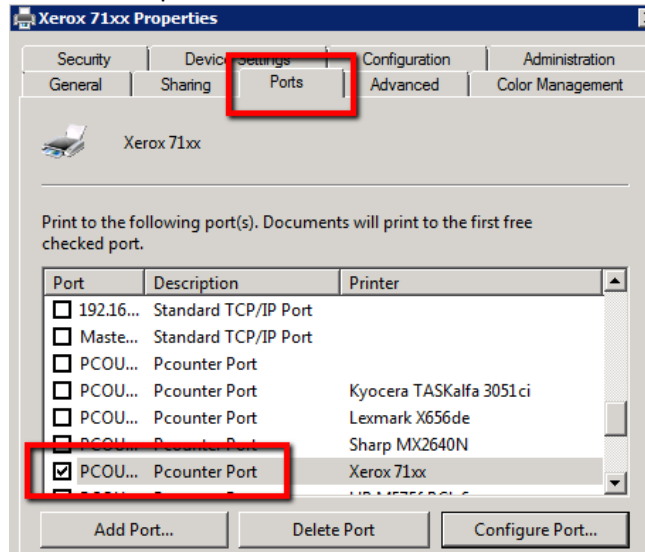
Xerox 71xx Properties

Security | Device Settings | Configuration | Administration
General | Sharing | Ports | Advanced | Color Management

Xerox 71xx

Print to the following port(s). Documents will print to the first free checked port.

| Port | Description | Printer |
|---|---|---|
| 192.16... | Standard TCP/IP Port | |
| Maste... | Standard TCP/IP Port | |
| PCOU... | Pcounter Port | |
| PCOU... | Pcounter Port | Kyocera TASKalfa 3051ci |
| PCOU... | Pcounter Port | Lexmark X656de |
| PCOU... | Pcounter Port | Sharp MX2640N |
| PCOU... | Pcounter Port | Xerox 71xx |
| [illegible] | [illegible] | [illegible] |

Add Port... | Delete Port | Configure Port...